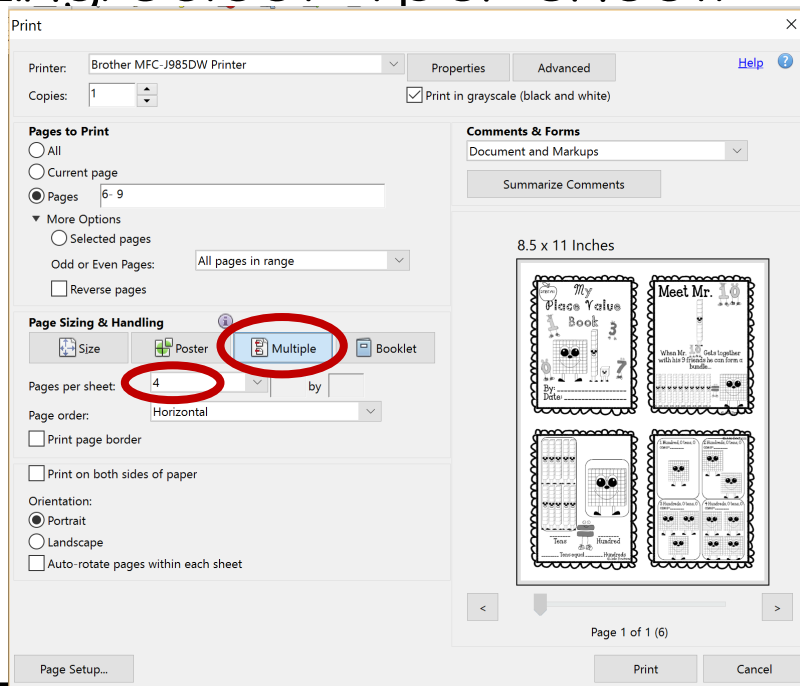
Print

Printer: Brother MFC-J985DW Printer
Properties
Advanced
Help
Copies: 1
Print in grayscale (black and white)

Pages to Print
All
Current page
Pages 6- 9
More Options
Selected pages
Odd or Even Pages: All pages in range
Reverse pages

Page Sizing & Handling
Size
Poster
Multiple
Booklet
Pages per sheet: 4 by
Page order: Horizontal
Print page border

Print on both sides of paper

Orientation:
Portrait
Landscape
Auto-rotate pages within each sheet

Comments & Forms
Document and Markups
Summarize Comments

8.5 x 11 Inches

My Place Value Book
By:
Date:

Meet Mr. 10
When Mr. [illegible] Gets together with his 9 friends he can form a bundle...

Tens
Hundred
Tens=good
Hundreds

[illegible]

<
>
Page 1 of 1 (6)

Page Setup...
Print
Cancel